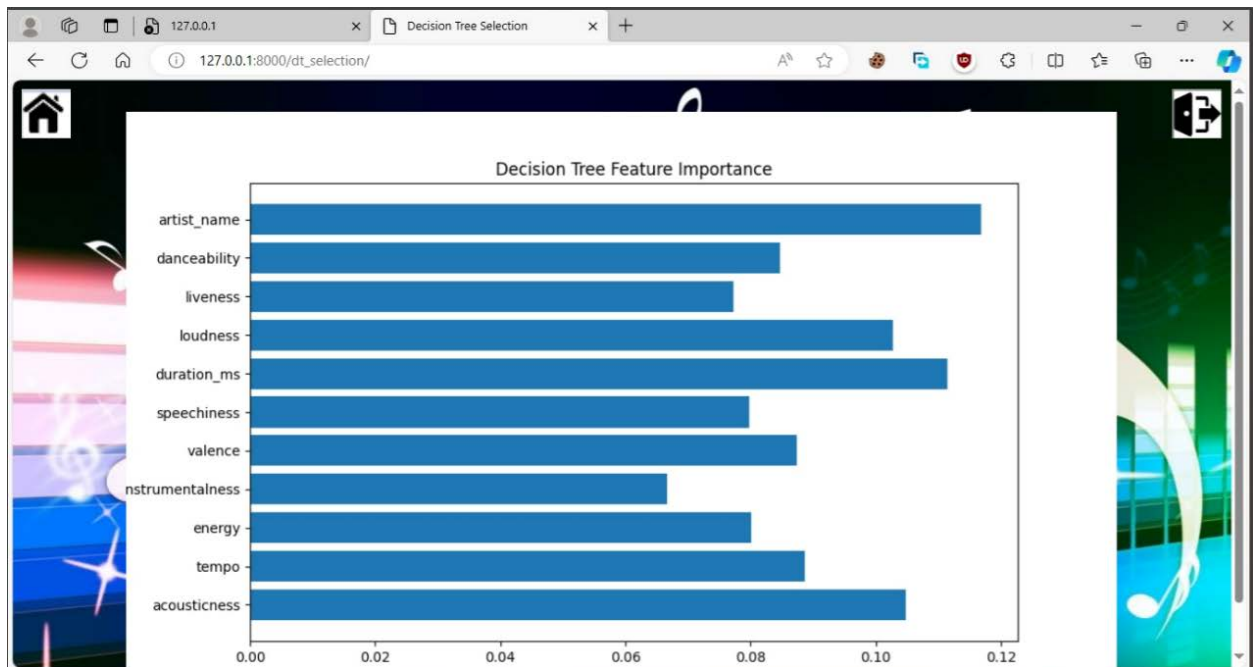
127.0.0.1

Decision Tree Selection

127.0.0.1:8000/dt_selection/

Decision Tree Feature Importance

artist_name
danceability
liveness
loudness
duration_ms
speechiness
valence
nstrumentalness
energy
tempo
acousticness

0.00 0.02 0.04 0.06 0.08 0.10 0.12